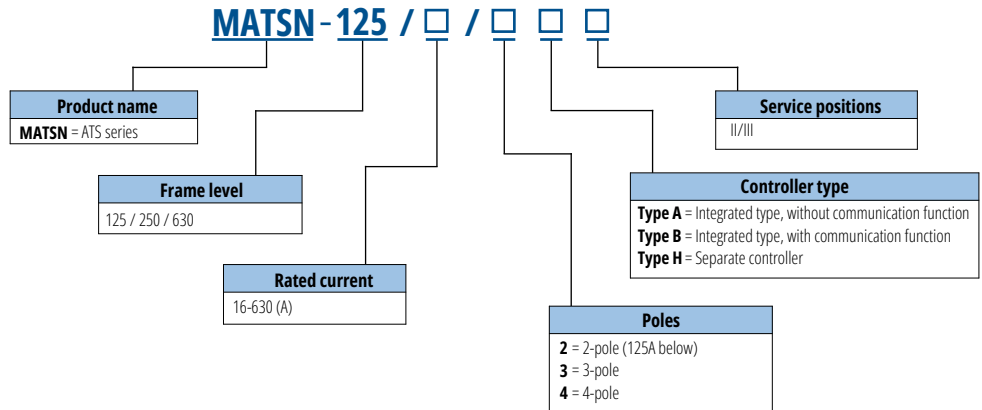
MATSN - 125 / □ / □ □ □

Product name
**MATSN** = ATS series

Frame level
125 / 250 / 630

Rated current
16-630 (A)

Poles
**2** = 2-pole (125A below)
**3** = 3-pole
**4** = 4-pole

Controller type
**Type A** = Integrated type, without communication function
**Type B** = Integrated type, with communication function
**Type H** = Separate controller

Service positions
II/III